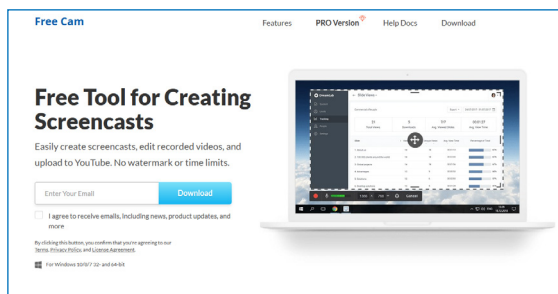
Free Cam

Features PRO Version Help Docs Download

Free Tool for Creating Screencasts

Easily create screencasts, edit recorded videos, and upload to YouTube. No watermark or time limits.

Enter Your Email Download

I agree to receive emails, including news, product updates, and more

By clicking this button, you confirm that you're agreeing to our Terms, Privacy Policy, and License Agreement.

For Windows 10/8/7 32- and 64-bit